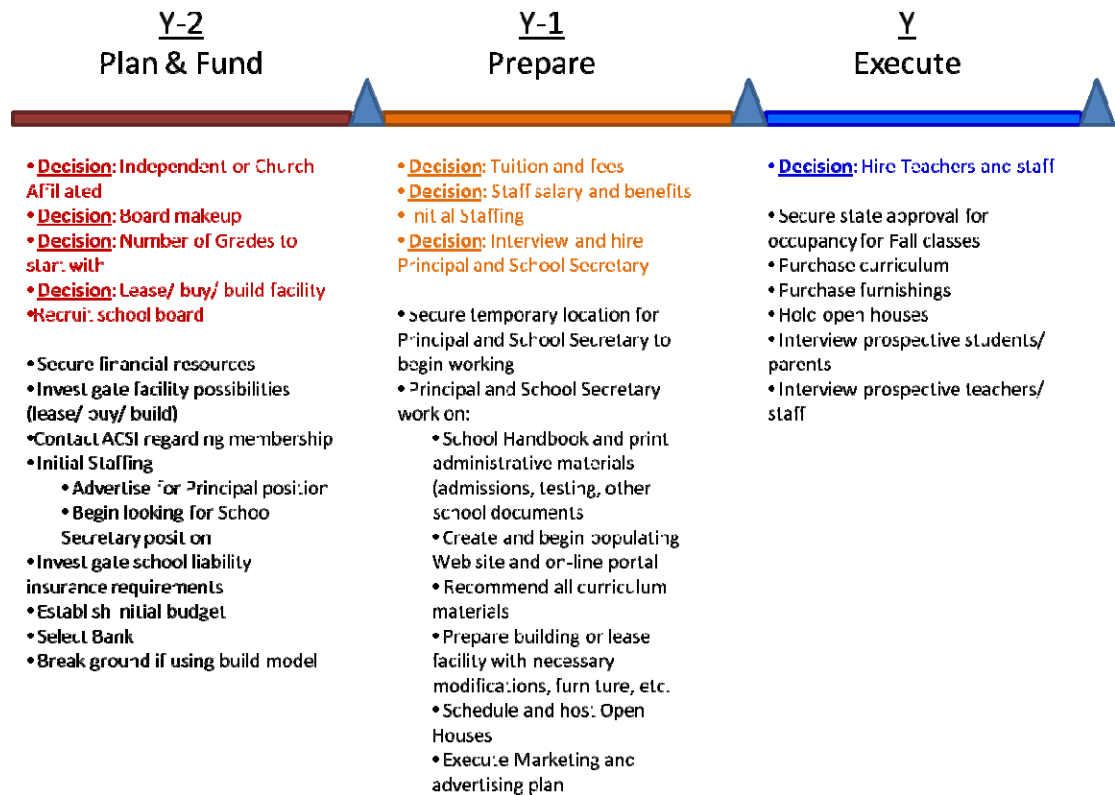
Y-2
Plan & Fund

Y-1
Prepare

Y
Execute

• Decision: Independent or Church Affiliated
• Decision: Board makeup
• Decision: Number of Grades to start with
• Decision: Lease/ buy/ build facility
• Recruit school board

• Secure financial resources
• Investigate facility possibilities (lease/ buy/ build)
• Contact ACSI regarding membership
• Initial Staffing
• Advertise for Principal position
• Begin looking for School Secretary position
• Investigate school liability insurance requirements
• Establish initial budget
• Select Bank
• Break ground if using build model

• Decision: Tuition and fees
• Decision: Staff salary and benefits
• Initial Staffing
• Decision: Interview and hire Principal and School Secretary

• Secure temporary location for Principal and School Secretary to begin working
• Principal and School Secretary work on:
• School Handbook and print administrative materials (admissions, testing, other school documents
• Create and begin populating Web site and on-line portal
• Recommend all curriculum materials
• Prepare building or lease facility with necessary modifications, furniture, etc.
• Schedule and host Open Houses
• Execute Marketing and advertising plan

• Decision: Hire Teachers and staff

• Secure state approval for occupancy for Fall classes
• Purchase curriculum
• Purchase furnishings
• Hold open houses
• Interview prospective students/ parents
• Interview prospective teachers/ staff